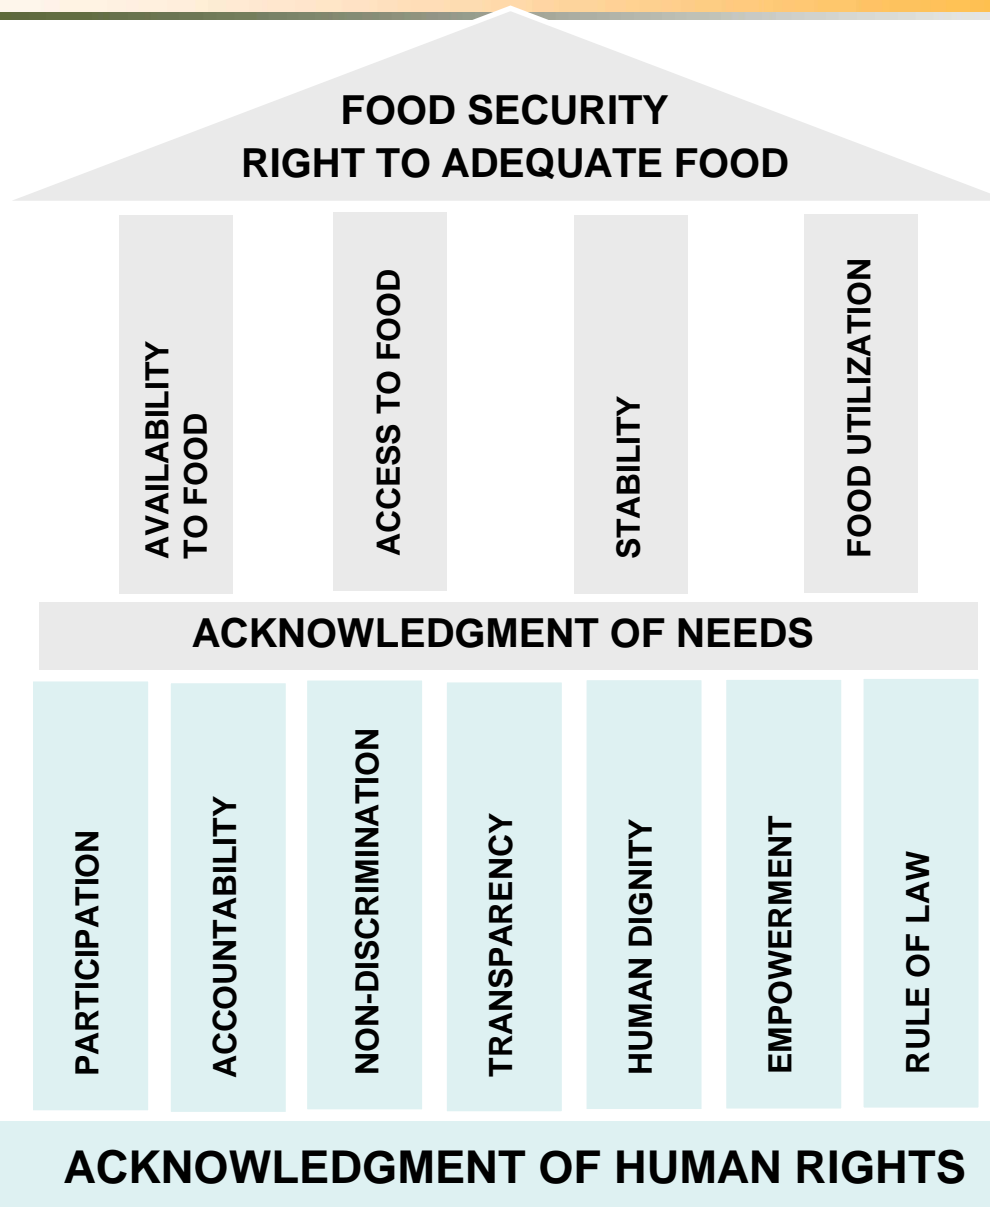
FOOD SECURITY
RIGHT TO ADEQUATE FOOD

AVAILABILITY TO FOOD

ACCESS TO FOOD

STABILITY

FOOD UTILIZATION

ACKNOWLEDGMENT OF NEEDS

PARTICIPATION

ACCOUNTABILITY

NON-DISCRIMINATION

TRANSPARENCY

HUMAN DIGNITY

EMPOWERMENT

RULE OF LAW

ACKNOWLEDGMENT OF HUMAN RIGHTS